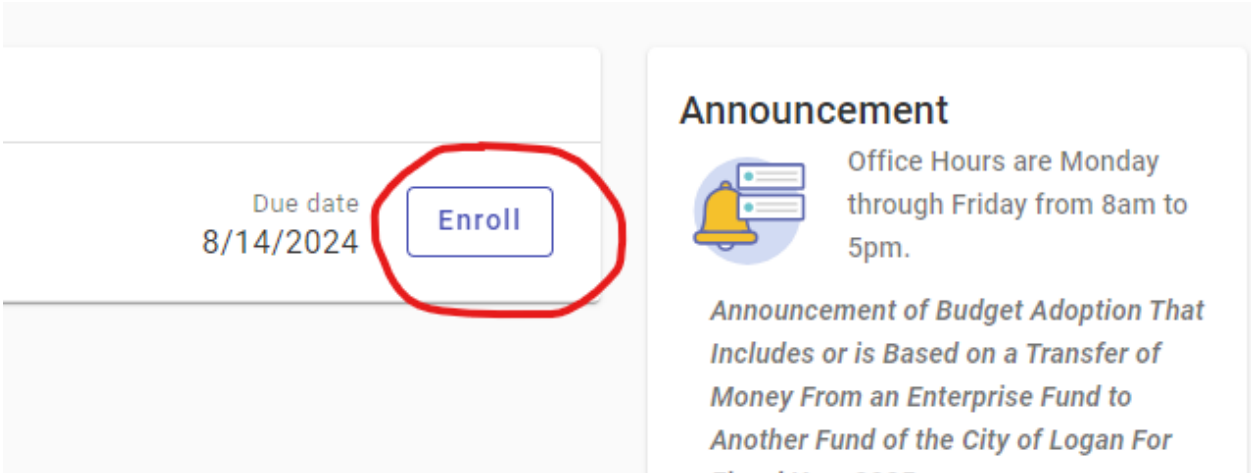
Due date
8/14/2024

Enroll

Announcement

Office Hours are Monday through Friday from 8am to 5pm.

*Announcement of Budget Adoption That Includes or is Based on a Transfer of Money From an Enterprise Fund to Another Fund of the City of Logan For* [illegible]